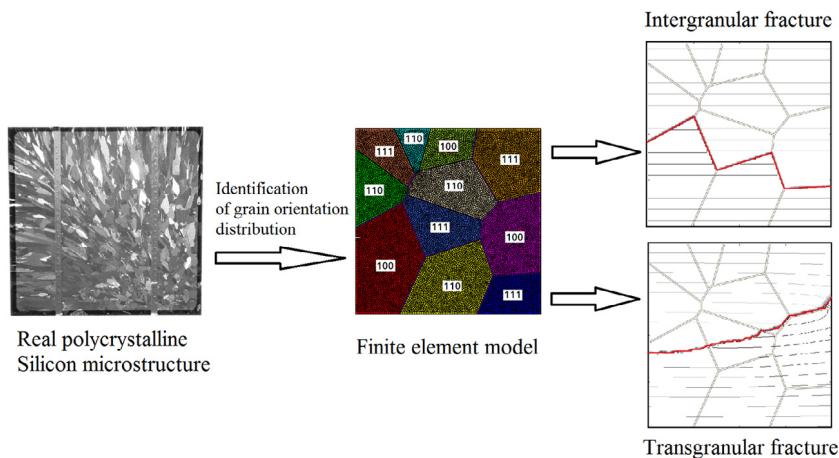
Intergranular fracture

Identification of grain orientation distribution

110
111
100
111
110
110
111
100
100
110
111

Real polycrystalline Silicon microstructure

Finite element model

Transgranular fracture